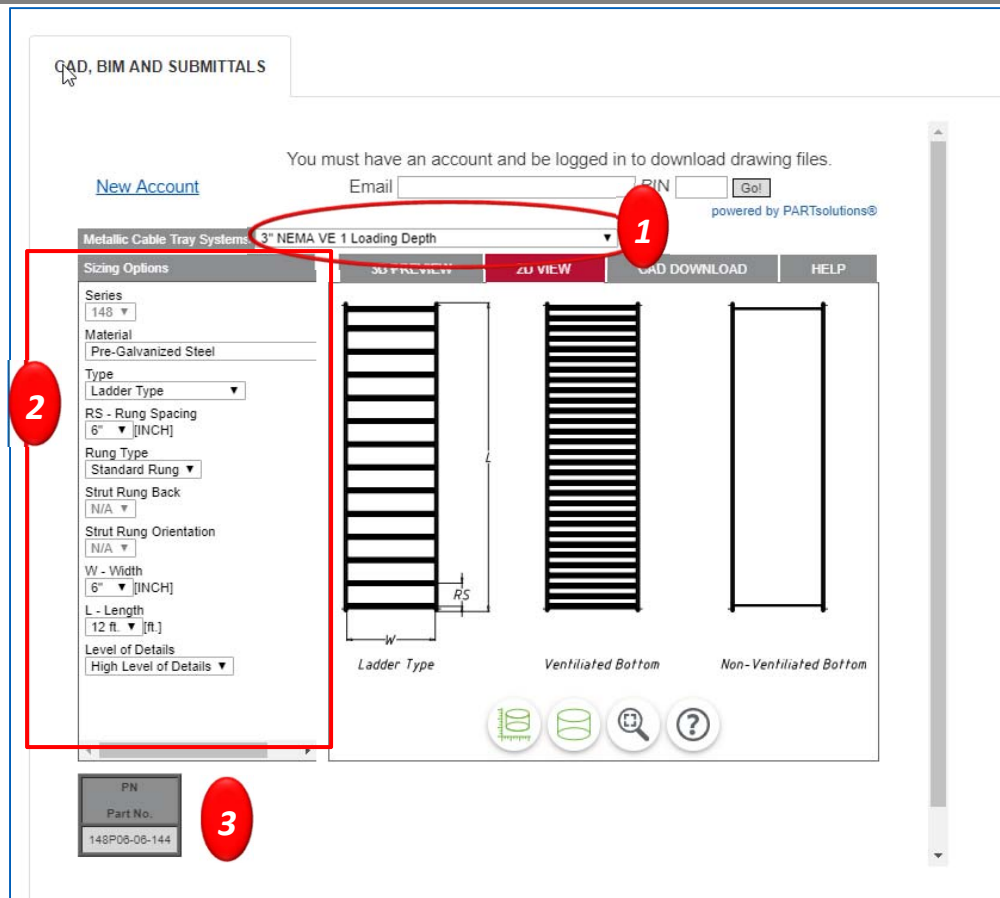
CAD, BIM AND SUBMITTALS

You must have an account and be logged in to download drawing files.

New Account

Email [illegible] PIN Go!

powered by PARTsolutions®

Metallic Cable Tray Systems 3" NEMA VE 1 Loading Depth

1

Sizing Options

3D PREVIEW 2D VIEW CAD DOWNLOAD HELP

Series
148

Material
Pre-Galvanized Steel

Type
Ladder Type

RS - Rung Spacing
6" [INCH]

Rung Type
Standard Rung

Strut Rung Back
N/A

Strut Rung Orientation
N/A

W - Width
6" [INCH]

L - Length
12 ft. [ft.]

Level of Details
High Level of Details

2

L

RS

W

Ladder Type

Ventiliated Bottom

Non-Ventiliated Bottom

PN
Part No.
148P06-06-144

3